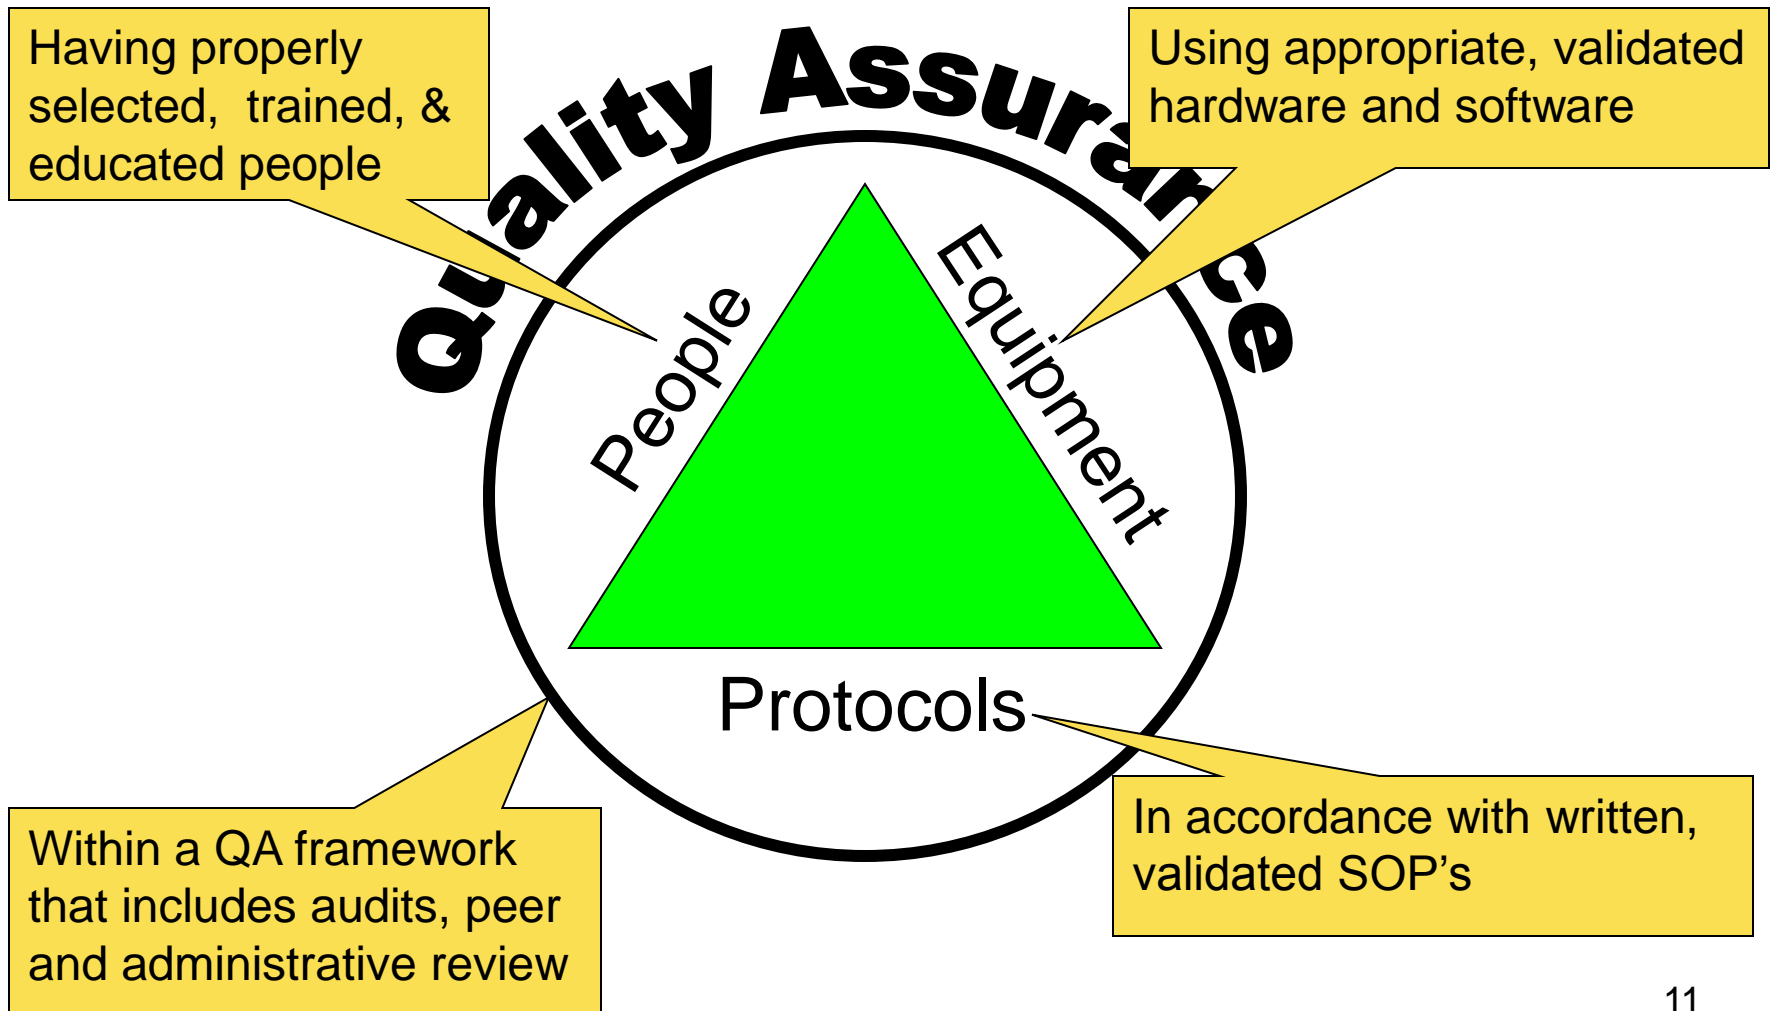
Having properly selected, trained, & educated people

Quality Assurance

Using appropriate, validated hardware and software

People

Equipment

Protocols

Within a QA framework that includes audits, peer and administrative review

In accordance with written, validated SOP’s

11